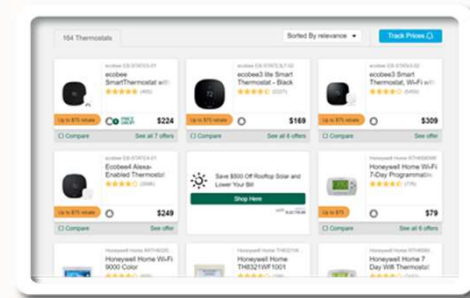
164 Thermostats

Sorted By relevance

Track Prices

ecobee SmartThermostat wi

Up to $75 rebate

$224

Compare

See all 7 offers

ecobee3 lite Smart Thermostat - Black

$169

Compare

See offer

ecobee3 Smart Thermostat, Wi

Up to $75 rebate

$309

Compare

See offer

Ecobee4 Alexa-Enabled Thermost

Up to $75 rebate

$249

Compare

See offer

Save $500 Off Rooftop Solar and Lower Your Bill

Shop Here

Honeywell Home Wi-Fi 7-Day Programmab

Up to $75

$79

Compare

See all 8 offers

Honeywell Home Wi-Fi 9000 Color

Honeywell Home TH8321WF1001

Honeywell Home 7 Day Wifi Thermost